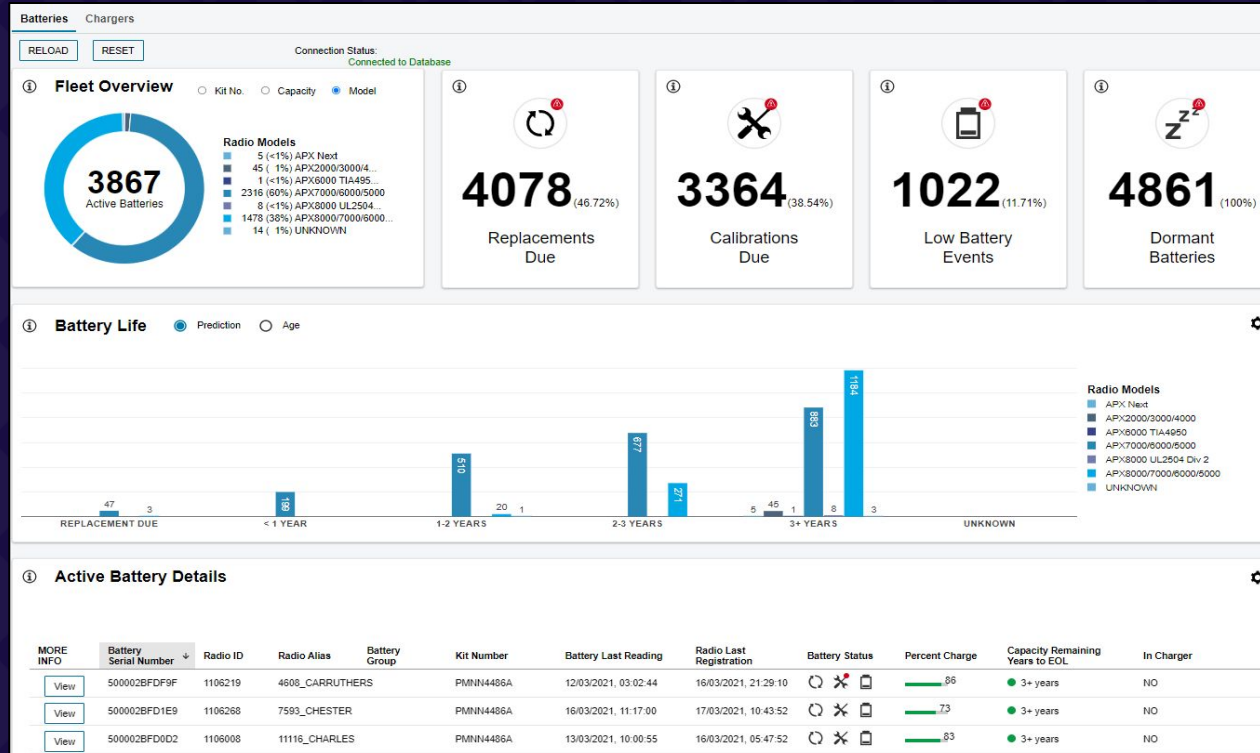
Batteries Chargers

RELOAD RESET

Connection Status:
Connected to Database

Fleet Overview ○ Kit No. ○ Capacity ● Model

3867
Active Batteries

Radio Models
5 (<1%) APX Next
45 ( 1%) APX2000/3000/4...
1 (<1%) APX6000 TIA495...
2316 (60%) APX7000/6000/5000
8 (<1%) APX8000 UL2504...
1478 (38%) APX8000/7000/6000...
14 ( 1%) UNKNOWN

4078 (46.72%)
Replacements Due

3364 (38.54%)
Calibrations Due

1022 (11.71%)
Low Battery Events

4861 (100%)
Dormant Batteries

Battery Life ● Prediction ○ Age

47 3 | 199 | 510 20 1 | 677 271 | 5 45 1 883 8 1184 3

REPLACEMENT DUE < 1 YEAR 1-2 YEARS 2-3 YEARS 3+ YEARS UNKNOWN

Radio Models
APX Next
APX2000/3000/4000
APX6000 TIA4950
APX7000/6000/5000
APX8000 UL2504 Div 2
APX8000/7000/6000/5000
UNKNOWN

Active Battery Details

| MORE INFO | Battery Serial Number | Radio ID | Radio Alias | Battery Group | Kit Number | Battery Last Reading | Radio Last Registration | Battery Status | Percent Charge | Capacity Remaining Years to EOL | In Charger |
|---|---|---|---|---|---|---|---|---|---|---|---|
| View | 500002BFDF9F | 1106219 | 4608_CARRUTHERS | | PMNN4486A | 12/03/2021, 03:02:44 | 16/03/2021, 21:29:10 | | 86 | 3+ years | NO |
| View | 500002BFD1E9 | 1106268 | 7593_CHESTER | | PMNN4486A | 16/03/2021, 11:17:00 | 17/03/2021, 10:43:52 | | 73 | 3+ years | NO |
| View | 500002BFD0D2 | 1106008 | 11116_CHARLES | | PMNN4486A | 13/03/2021, 10:00:55 | 16/03/2021, 05:47:52 | | 83 | 3+ years | NO |